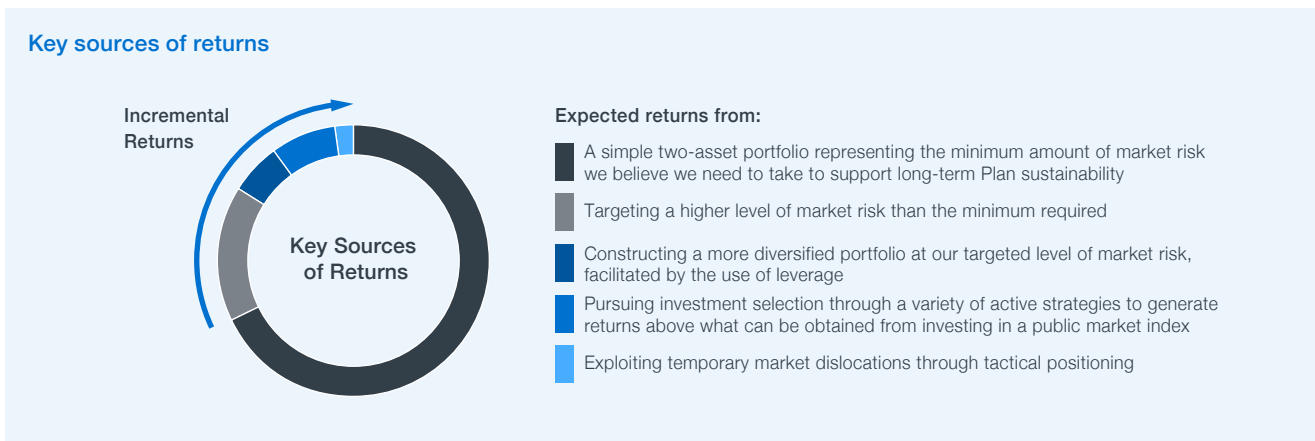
Key sources of returns

Incremental Returns

Key Sources of Returns

Expected returns from:

A simple two-asset portfolio representing the minimum amount of market risk we believe we need to take to support long-term Plan sustainability

Targeting a higher level of market risk than the minimum required

Constructing a more diversified portfolio at our targeted level of market risk, facilitated by the use of leverage

Pursuing investment selection through a variety of active strategies to generate returns above what can be obtained from investing in a public market index

Exploiting temporary market dislocations through tactical positioning